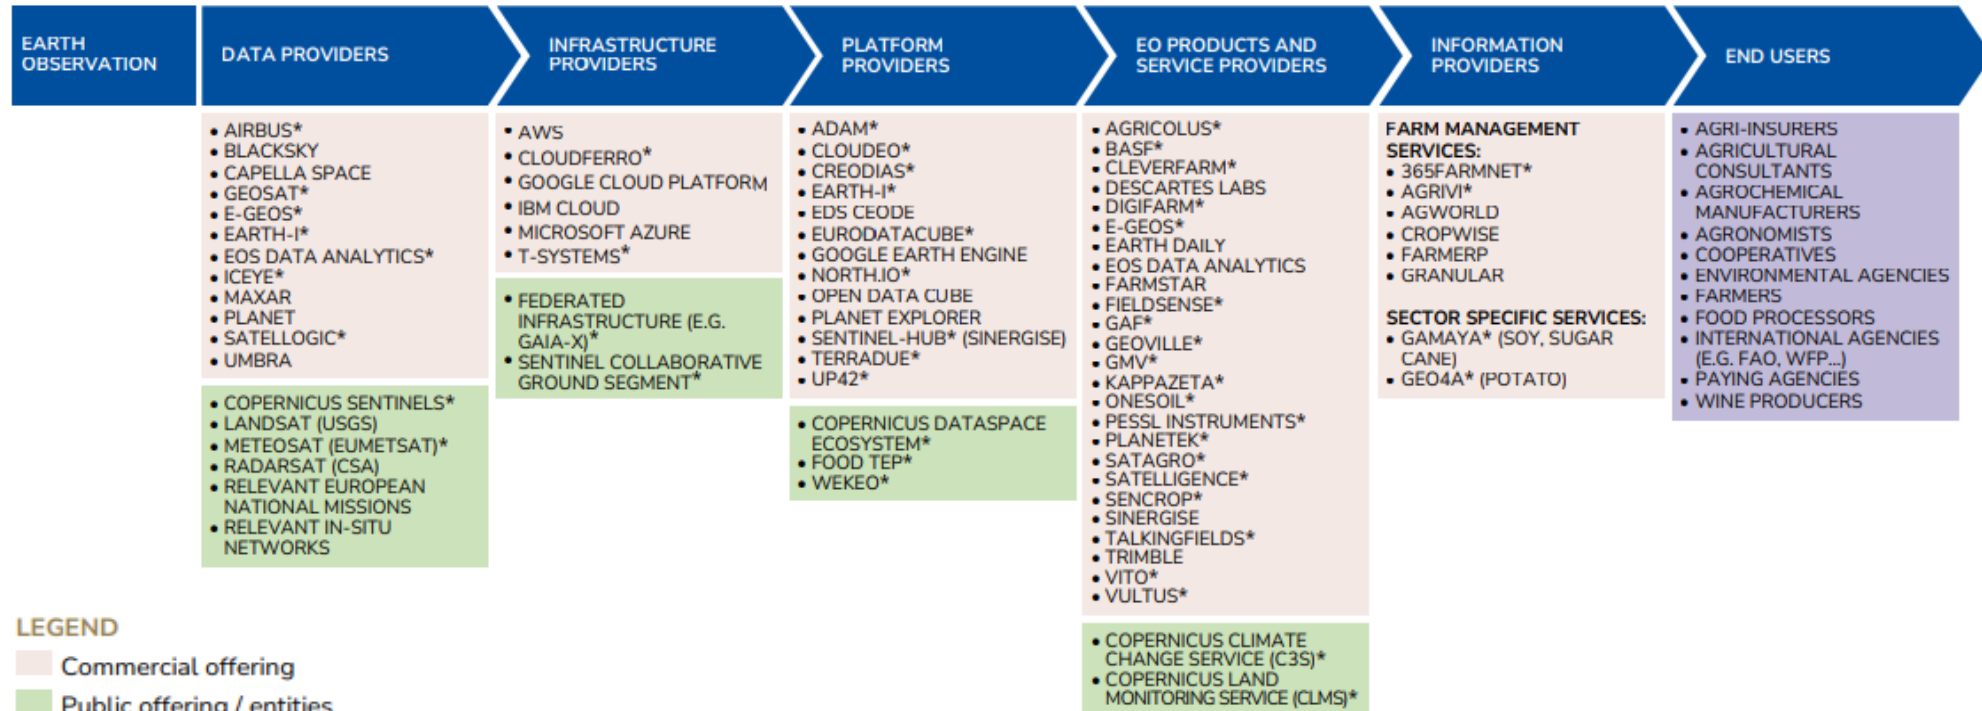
EARTH OBSERVATION

DATA PROVIDERS

- AIRBUS*
- BLACKSKY
- CAPELLA SPACE
- GEOSAT*
- E-GEOS*
- EARTH-I*
- EOS DATA ANALYTICS*
- ICEYE*
- MAXAR
- PLANET
- SATELLOGIC*
- UMBRA

- COPERNICUS SENTINELS*
- LANDSAT (USGS)
- METEOSAT (EUMETSAT)*
- RADARSAT (CSA)
- RELEVANT EUROPEAN NATIONAL MISSIONS
- RELEVANT IN-SITU NETWORKS

INFRASTRUCTURE PROVIDERS

- AWS
- CLOUDFERRO*
- GOOGLE CLOUD PLATFORM
- IBM CLOUD
- MICROSOFT AZURE
- T-SYSTEMS*

- FEDERATED INFRASTRUCTURE (E.G. GAIA-X)*
- SENTINEL COLLABORATIVE GROUND SEGMENT*

PLATFORM PROVIDERS

- ADAM*
- CLOUDEO*
- CREODIAS*
- EARTH-I*
- EDS CEODE
- EURODATACUBE*
- GOOGLE EARTH ENGINE
- NORTH.IO*
- OPEN DATA CUBE
- PLANET EXPLORER
- SENTINEL-HUB* (SINERGISE)
- TERRADUE*
- UP42*

- COPERNICUS DATASPACE ECOSYSTEM*
- FOOD TEP*
- WEKEO*

EO PRODUCTS AND SERVICE PROVIDERS

- AGRICOLUS*
- BASF*
- CLEVERFARM*
- DESCARTES LABS
- DIGIFARM*
- E-GEOS*
- EARTH DAILY
- EOS DATA ANALYTICS
- FARMSTAR
- FIELDSENSE*
- GAF*
- GEOVILLE*
- GMV*
- KAPPAZETA*
- ONESOIL*
- PESSL INSTRUMENTS*
- PLANETEK*
- SATAGRO*
- SATELLIGENCE*
- SENCROP*
- SINERGISE
- TALKINGFIELDS*
- TRIMBLE
- VITO*
- VULTUS*

- COPERNICUS CLIMATE CHANGE SERVICE (C3S)*
- COPERNICUS LAND MONITORING SERVICE (CLMS)*

INFORMATION PROVIDERS

FARM MANAGEMENT SERVICES:
- 365FARMNET*
- AGRIVI*
- AGWORLD
- CROPWISE
- FARMERP
- GRANULAR

SECTOR SPECIFIC SERVICES:
- GAMAYA* (SOY, SUGAR CANE)
- GEO4A* (POTATO)

END USERS

- AGRI-INSURERS
- AGRICULTURAL CONSULTANTS
- AGROCHEMICAL MANUFACTURERS
- AGRONOMISTS
- COOPERATIVES
- ENVIRONMENTAL AGENCIES
- FARMERS
- FOOD PROCESSORS
- INTERNATIONAL AGENCIES (E.G. FAO, WFP...)
- PAYING AGENCIES
- WINE PRODUCERS

LEGEND
Commercial offering
Public offering / entities